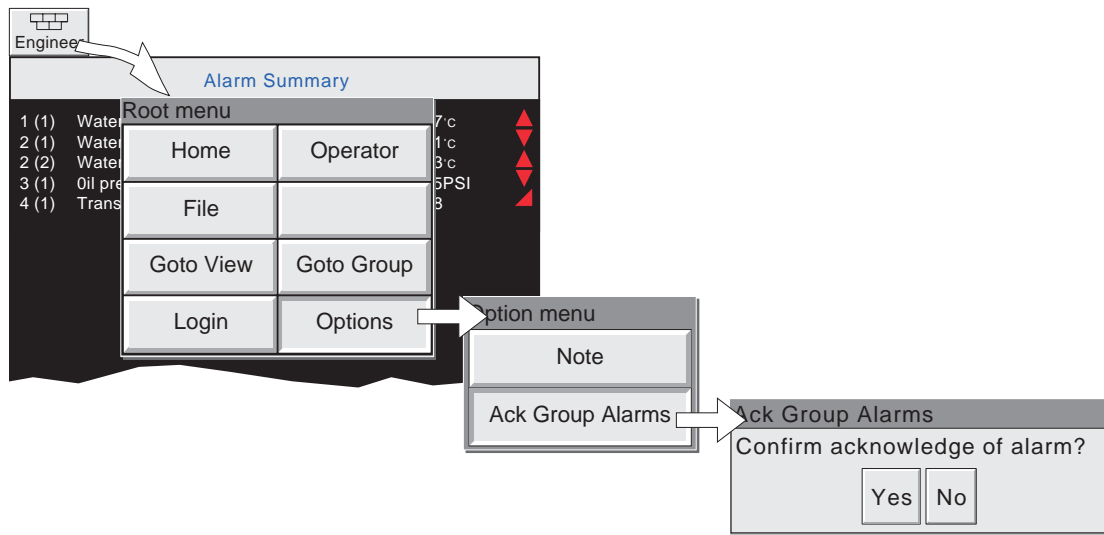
Engineer

Alarm Summary

1 (1) Water 7°c
2 (1) Water 1°c
2 (2) Water 3°c
3 (1) Oil pre 5PSI
4 (1) Trans 8

Root menu

Home
Operator
File
Goto View
Goto Group
Login
Options

Option menu

Note
Ack Group Alarms

Ack Group Alarms

Confirm acknowledge of alarm?

Yes
No